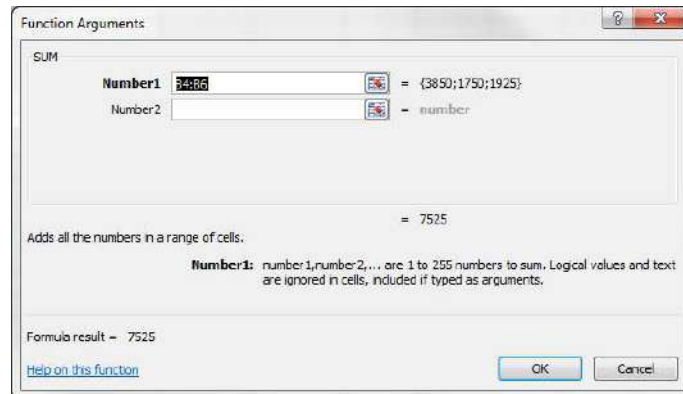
Function Arguments

?

x

SUM

Number1 B4:B6 = {3850;1750;1925}

Number2 = number

= 7525

Adds all the numbers in a range of cells.

Number1: number1,number2,... are 1 to 255 numbers to sum. Logical values and text are ignored in cells, included if typed as arguments.

Formula result = 7525

Help on this function

OK

Cancel